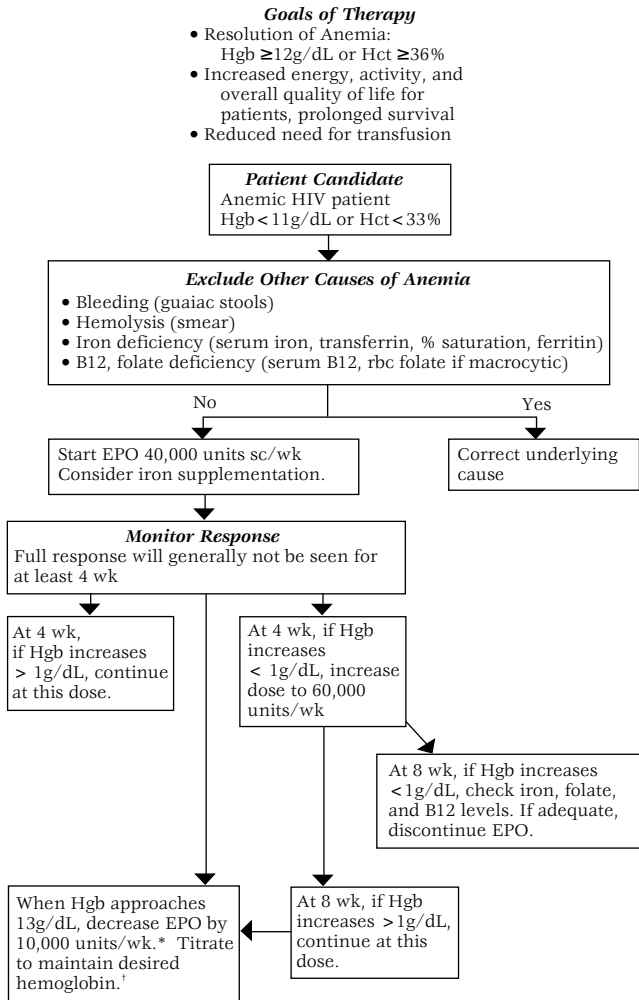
***Goals of Therapy***

- Resolution of Anemia: Hgb ≥12g/dL or Hct ≥36%
- Increased energy, activity, and overall quality of life for patients, prolonged survival
- Reduced need for transfusion

***Patient Candidate***
Anemic HIV patient
Hgb < 11g/dL or Hct < 33%

***Exclude Other Causes of Anemia***

- Bleeding (guaiac stools)
- Hemolysis (smear)
- Iron deficiency (serum iron, transferrin, % saturation, ferritin)
- B12, folate deficiency (serum B12, rbc folate if macrocytic)

No

Yes

Start EPO 40,000 units sc/wk
Consider iron supplementation.

Correct underlying cause

***Monitor Response***
Full response will generally not be seen for at least 4 wk

At 4 wk, if Hgb increases > 1g/dL, continue at this dose.

At 4 wk, if Hgb increases < 1g/dL, increase dose to 60,000 units/wk

At 8 wk, if Hgb increases < 1g/dL, check iron, folate, and B12 levels. If adequate, discontinue EPO.

When Hgb approaches 13g/dL, decrease EPO by 10,000 units/wk.* Titrate to maintain desired hemoglobin.†

At 8 wk, if Hgb increases > 1g/dL, continue at this dose.